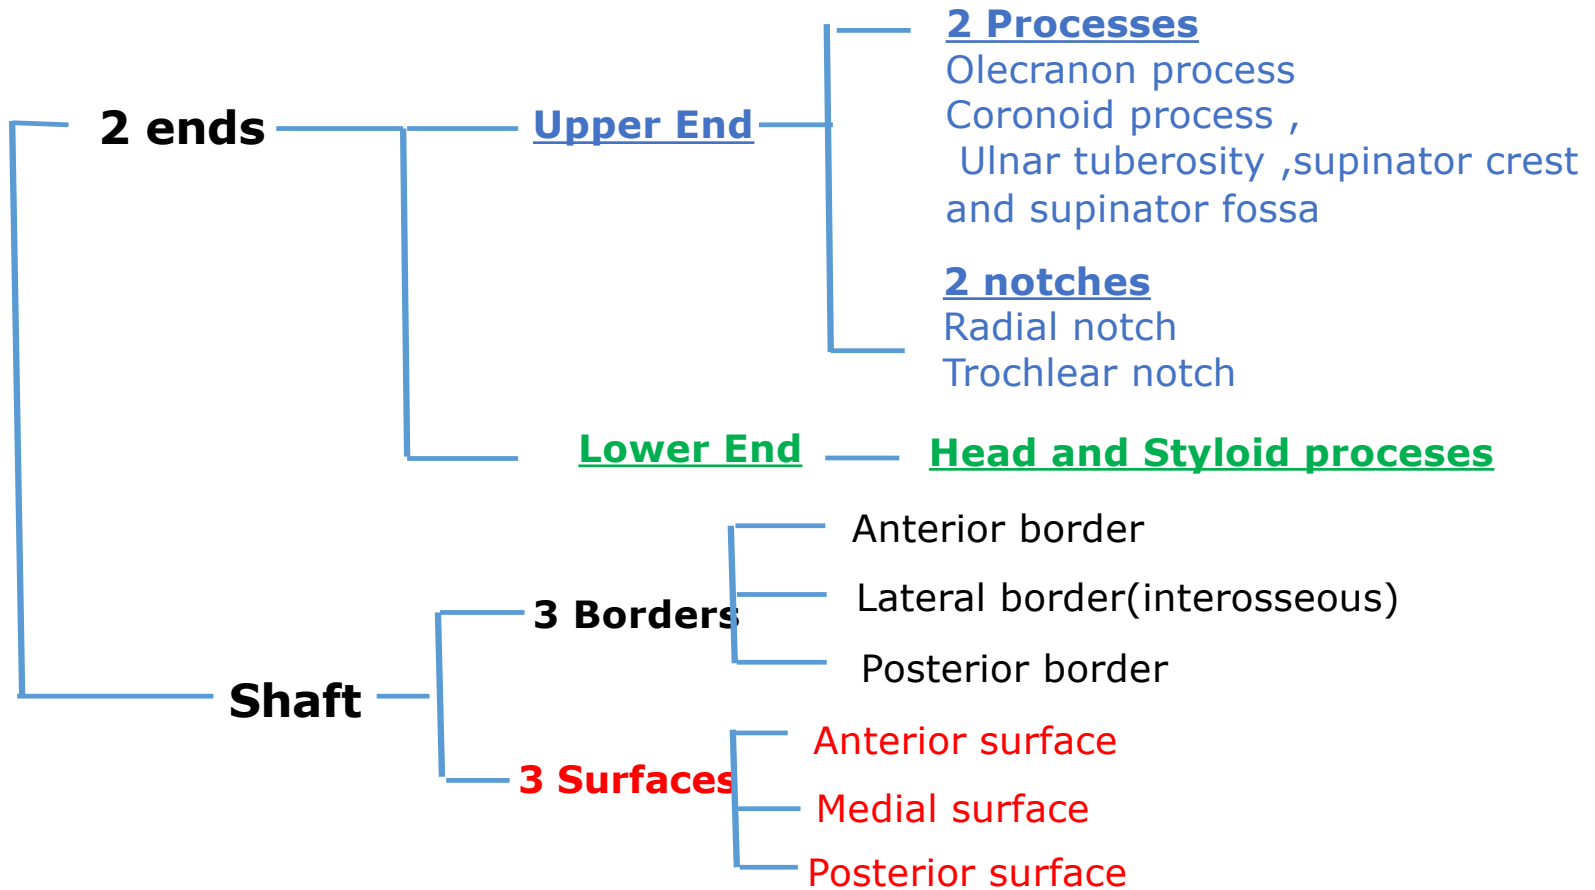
2 ends

Upper End

2 Processes
Olecranon process
Coronoid process ,
Ulnar tuberosity ,supinator crest and supinator fossa

2 notches
Radial notch
Trochlear notch

Lower End

Head and Styloid proceses

Shaft

3 Borders

Anterior border
Lateral border(interosseous)
Posterior border

3 Surfaces

Anterior surface
Medial surface
Posterior surface